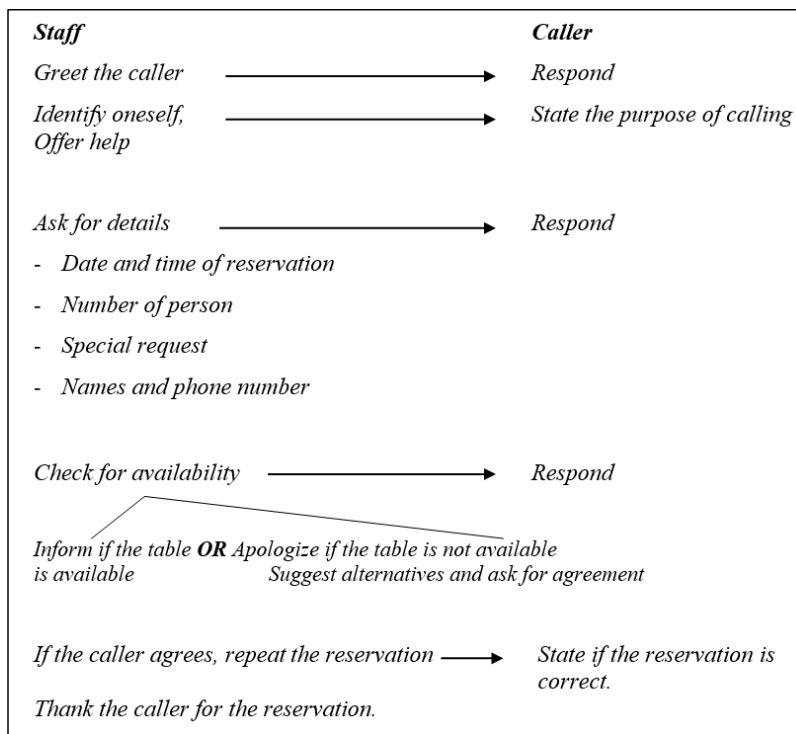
**Staff** | **Caller**

Greet the caller → Respond

Identify oneself, Offer help → State the purpose of calling

Ask for details → Respond

- Date and time of reservation
- Number of person
- Special request
- Names and phone number

Check for availability → Respond

Inform if the table is available **OR** Apologize if the table is not available
Suggest alternatives and ask for agreement

If the caller agrees, repeat the reservation → State if the reservation is correct.

Thank the caller for the reservation.